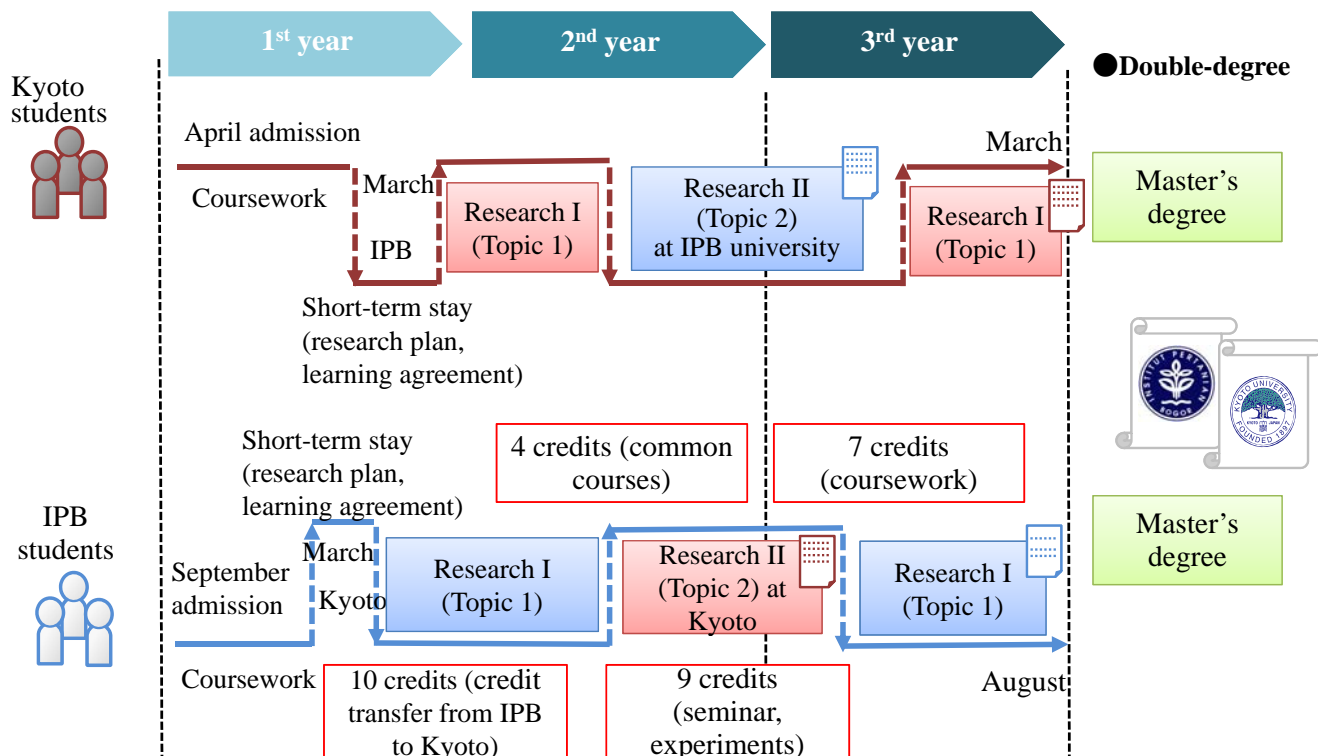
1st year

2nd year

3rd year

●Double-degree

Kyoto students

April admission

Coursework

March

IPB

Research I (Topic 1)

Research II (Topic 2) at IPB university

March

Research I (Topic 1)

Master's degree

Short-term stay (research plan, learning agreement)

INSTITUT PERTANIAN BOGOR

KYOTO UNIVERSITY FOUNDED 1897

Short-term stay (research plan, learning agreement)

4 credits (common courses)

7 credits (coursework)

IPB students

March

Kyoto

September admission

Research I (Topic 1)

Research II (Topic 2) at Kyoto

Research I (Topic 1)

Master's degree

Coursework

10 credits (credit transfer from IPB to Kyoto)

9 credits (seminar, experiments)

August